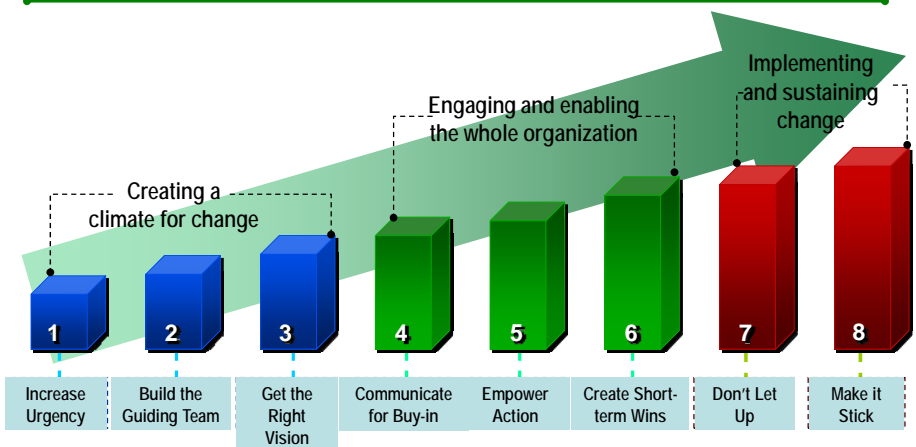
Creating a climate for change

Engaging and enabling the whole organization

Implementing and sustaining change

1
2
3
4
5
6
7
8

Increase Urgency

Build the Guiding Team

Get the Right Vision

Communicate for Buy-in

Empower Action

Create Short-term Wins

Don't Let Up

Make it Stick